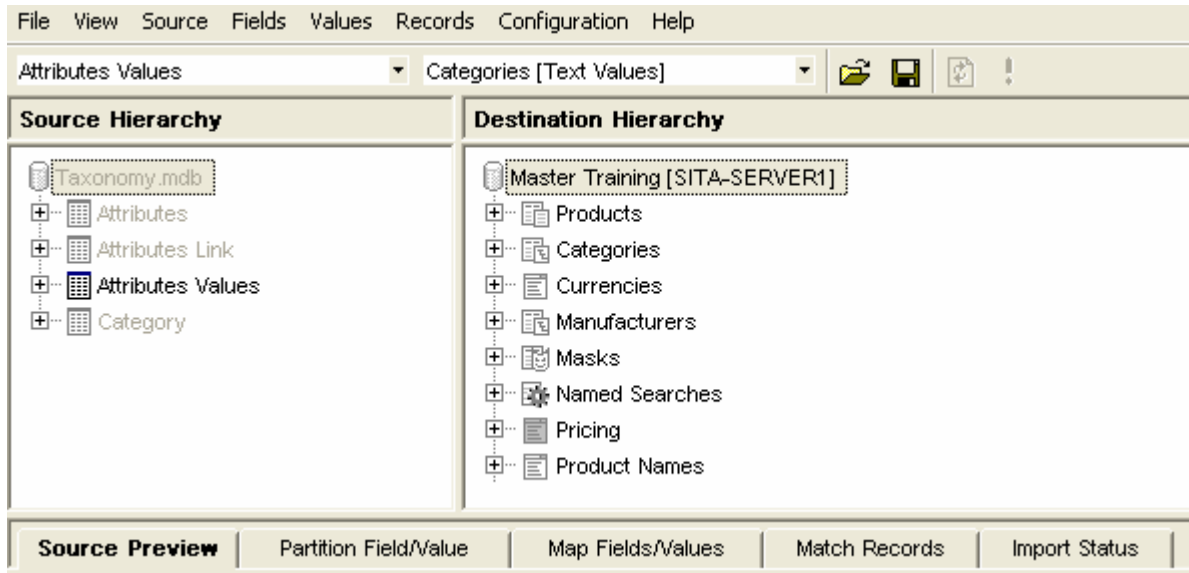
File View Source Fields Values Records Configuration Help

Attributes Values

Categories [Text Values]

!

Source Hierarchy

Taxonomy.mdb
Attributes
Attributes Link
Attributes Values
Category

Destination Hierarchy

Master Training [SITA-SERVER1]
Products
Categories
Currencies
Manufacturers
Masks
Named Searches
Pricing
Product Names

Source Preview | Partition Field/Value | Map Fields/Values | Match Records | Import Status